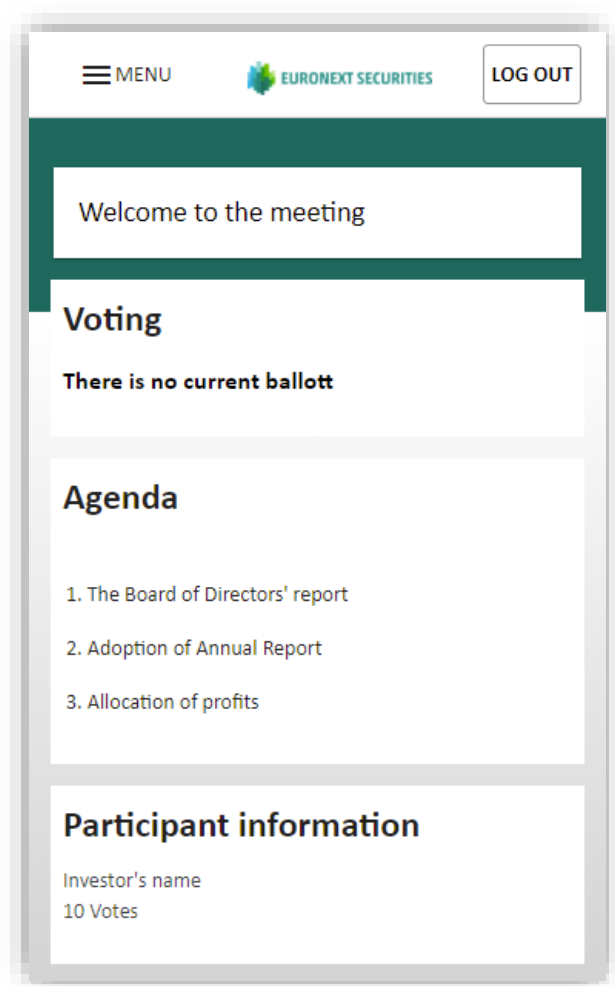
MENU

EURONEXT SECURITIES

LOG OUT

Welcome to the meeting

Voting

There is no current ballott

Agenda

1. The Board of Directors' report

2. Adoption of Annual Report

3. Allocation of profits

Participant information

Investor's name
10 Votes